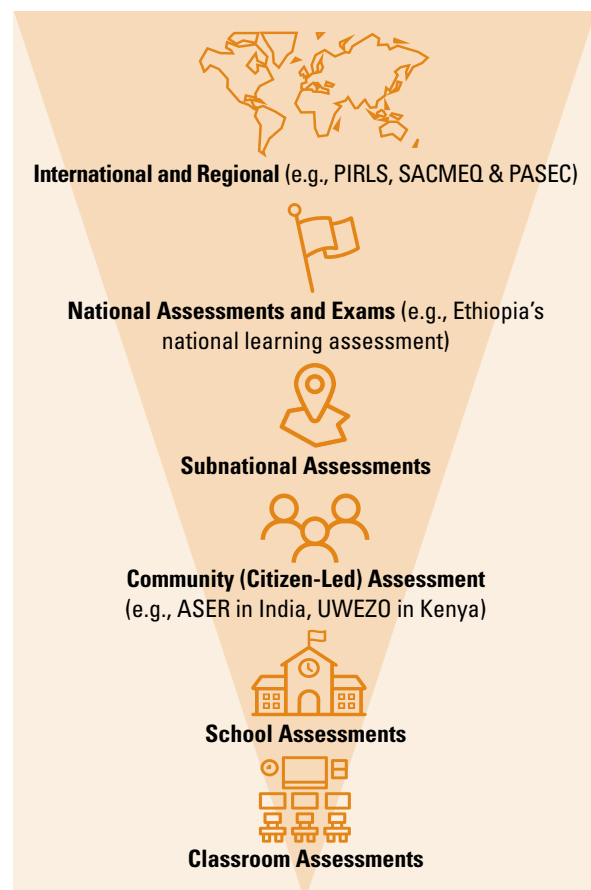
**International and Regional** (e.g., PIRLS, SACMEQ & PASEC)

**National Assessments and Exams** (e.g., Ethiopia's national learning assessment)

**Subnational Assessments**

**Community (Citizen-Led) Assessment** (e.g., ASER in India, UWEZO in Kenya)

**School Assessments**

**Classroom Assessments**